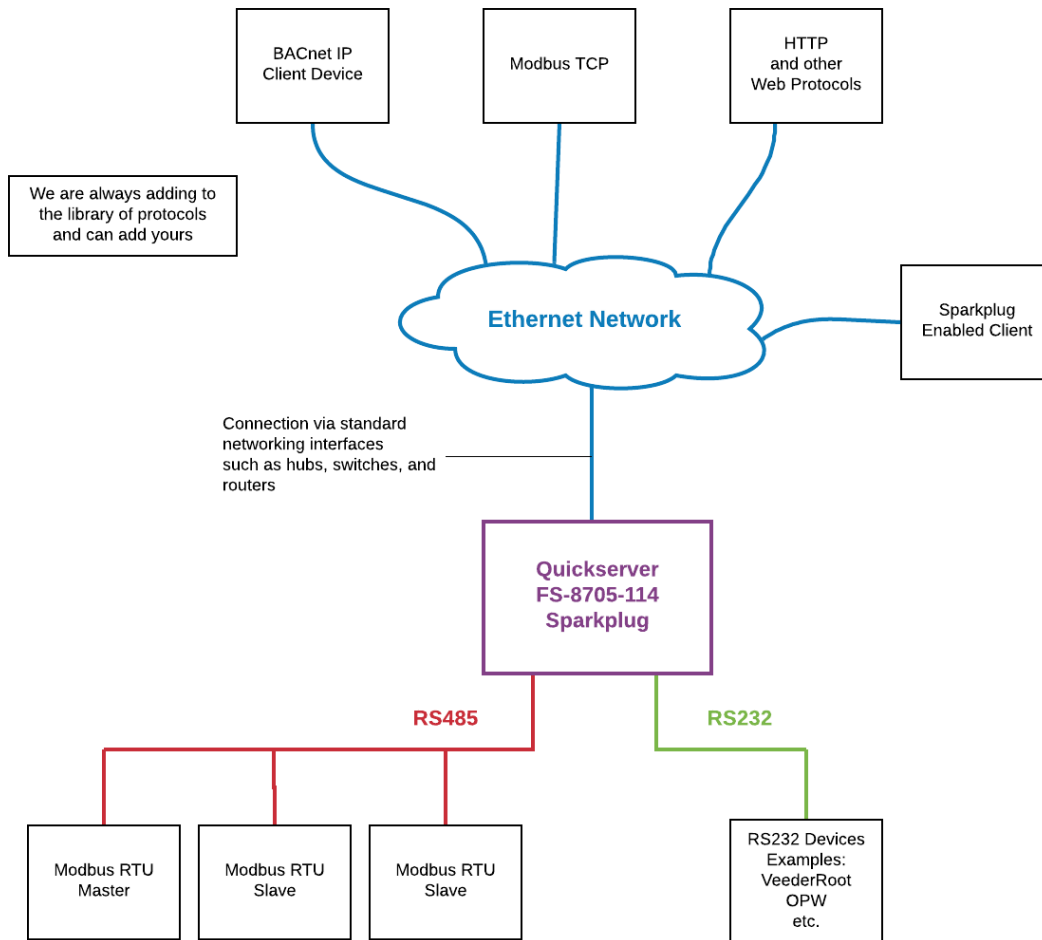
BACnet IP
Client Device

Modbus TCP

HTTP
and other
Web Protocols

We are always adding to the library of protocols and can add yours

Ethernet Network

Sparkplug
Enabled Client

Connection via standard networking interfaces such as hubs, switches, and routers

Quickserver
FS-8705-114
Sparkplug

RS485

RS232

Modbus RTU
Master

Modbus RTU
Slave

Modbus RTU
Slave

RS232 Devices
Examples:
VeederRoot
OPW
etc.